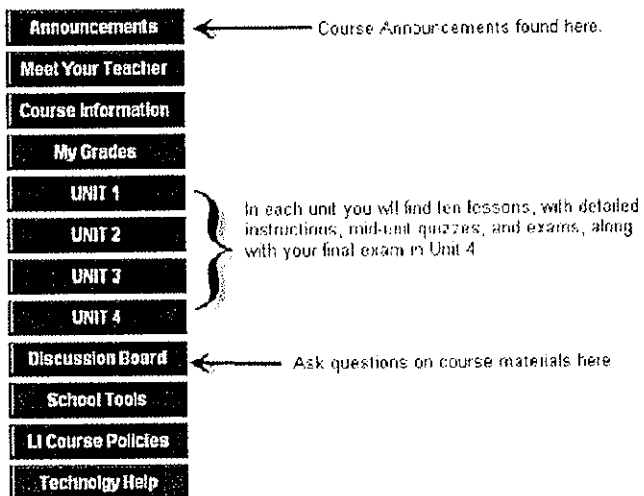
Announcements

Course Announcements found here.

Meet Your Teacher

Course Information

My Grades

UNIT 1

UNIT 2

UNIT 3

UNIT 4

In each unit you wil find ten lessons, with detailed instructions, mid-unit quizzes, and exams, along with your final exam in Unit 4

Discussion Board

Ask questions on course materials here

School Tools

LI Course Policies

Technolgy Help